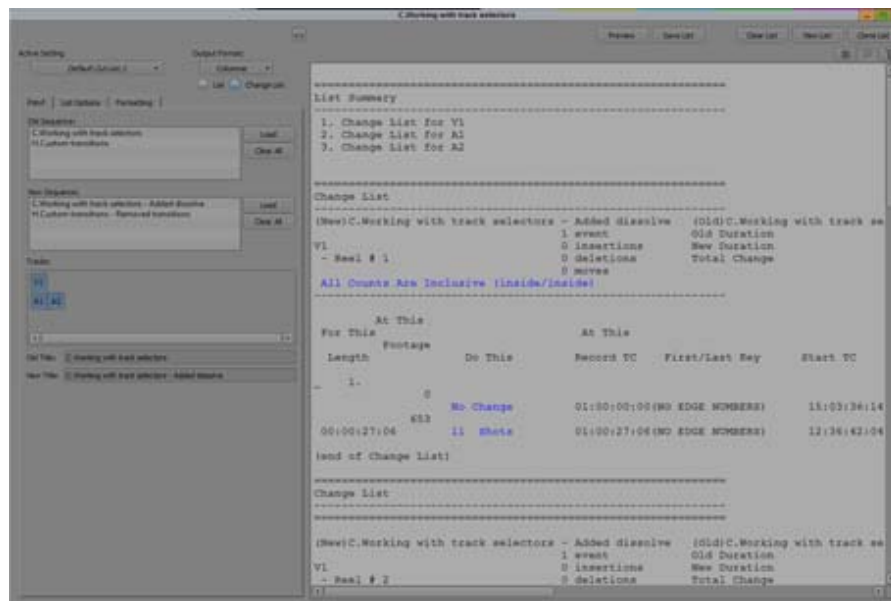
C.Working with track selectors

Active Setting: Default (Locked) | Output Format: Columnar

List | Change List

Preview | Save List | Clear List | New List | Close List

Input | List Options | Formatting

Old Sequences:
C.Working with track selectors
H.Custom transitions

Load
Clear All

New Sequences:
C.Working with track selectors - Added dissolve
H.Custom transitions - Removed transitions

Load
Clear All

Tracks:
V1
A1 A2

Old Title: C.Working with track selectors
New Title: C.Working with track selectors - Added dissolve

List Summary

1. Change List for V1
2. Change List for A1
3. Change List for A2

Change List

(New)C.Working with track selectors - Added dissolve (Old)C.Working with track se
V1 1 event Old Duration
- Reel # 1 0 insertions New Duration
0 deletions Total Change
0 moves
All Counts Are Inclusive (inside/inside)

At This
For This Footage At This
Length Do This Record TC First/Last Key Start TC

1.
0
No Change 01:00:00:00(NO EDGE NUMBERS) 15:03:36:14
653
00:00:27:06 11 Shots 01:00:27:06(NO EDGE NUMBERS) 12:36:42:04

(end of Change List)

Change List

(New)C.Working with track selectors - Added dissolve (Old)C.Working with track se
V1 1 event Old Duration
- Reel # 2 0 insertions New Duration
0 deletions Total Change